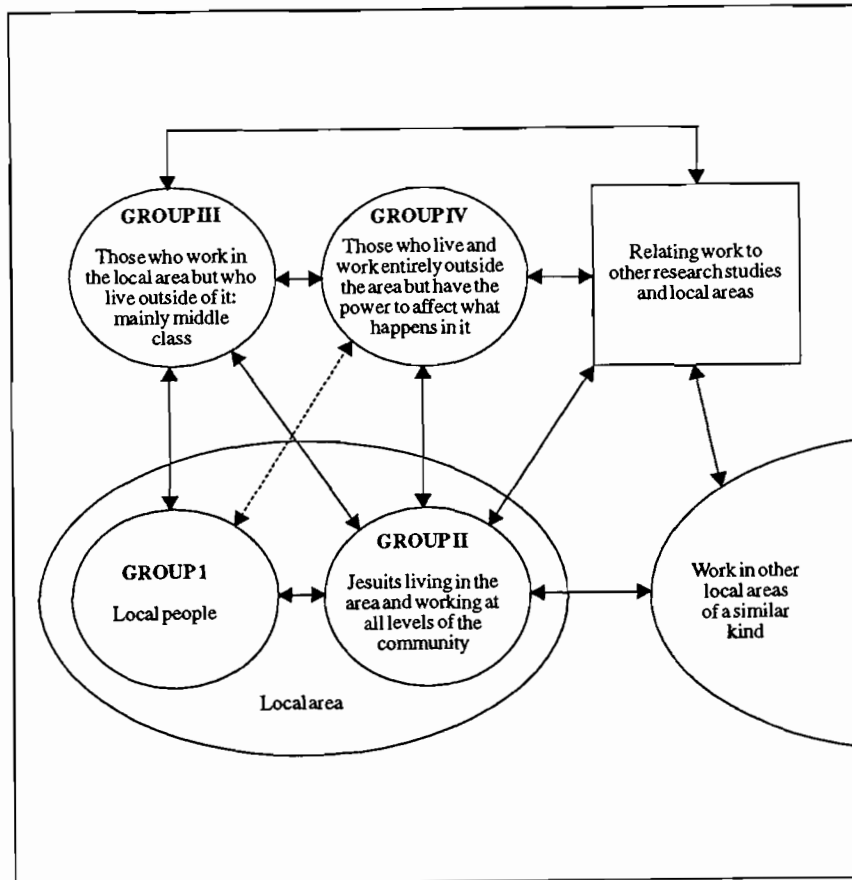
GROUP III

Those who work in the local area but who live outside of it: mainly middle class

GROUP IV

Those who live and work entirely outside the area but have the power to affect what happens in it

Relating work to other research studies and local areas

GROUP 1

Local people

GROUP II

Jesuits living in the area and working at all levels of the community

Work in other local areas of a similar kind

Local area